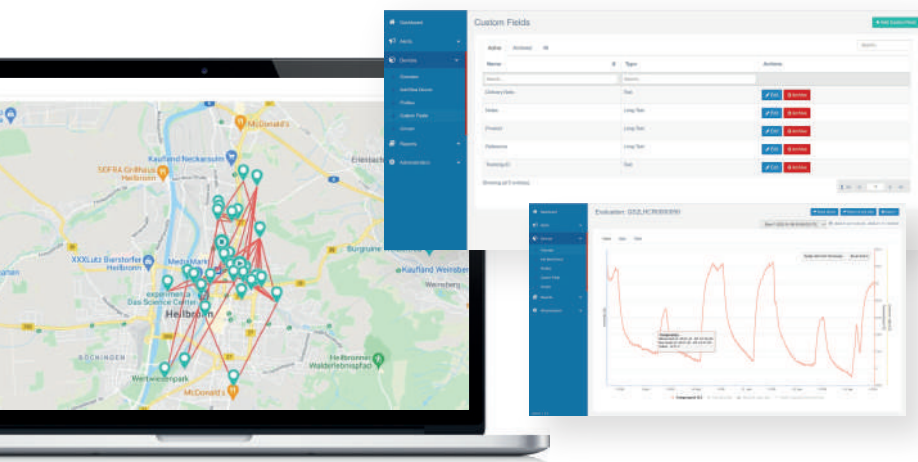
Dashboard

Alerts

Devices

Overview

Add New Device

Profiles

Custom Fields

Groups

Reports

Administration

Custom Fields

+ Add Custom Field

Active Archived All

Search...

| Name | Type | Actions |
|---|---|---|
| Delivery Date | Text | Edit Archive |
| Notes | Long Text | Edit Archive |
| Product | Long Text | Edit Archive |
| Reference | Long Text | Edit Archive |
| Tracking ID | Text | Edit Archive |

Showing 1 to 5 of 5 entries

McDonald's

Kaufland Neckarsulm

SEFRA Großhaus Heilbronn

Erlenbach

XXXLutz Bierstorfer Heilbronn

MediaMarkt

experimenta Das Science Center

Heilbronn

Burgnane

Kaufland Weinsberg

Weinsberg

BÖCKINGEN

Wertwiesenpark

Heilbronner Waldheidepfad

McDonald's

Evaluation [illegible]

Dashboard

Alerts

Devices

Reports

Administration